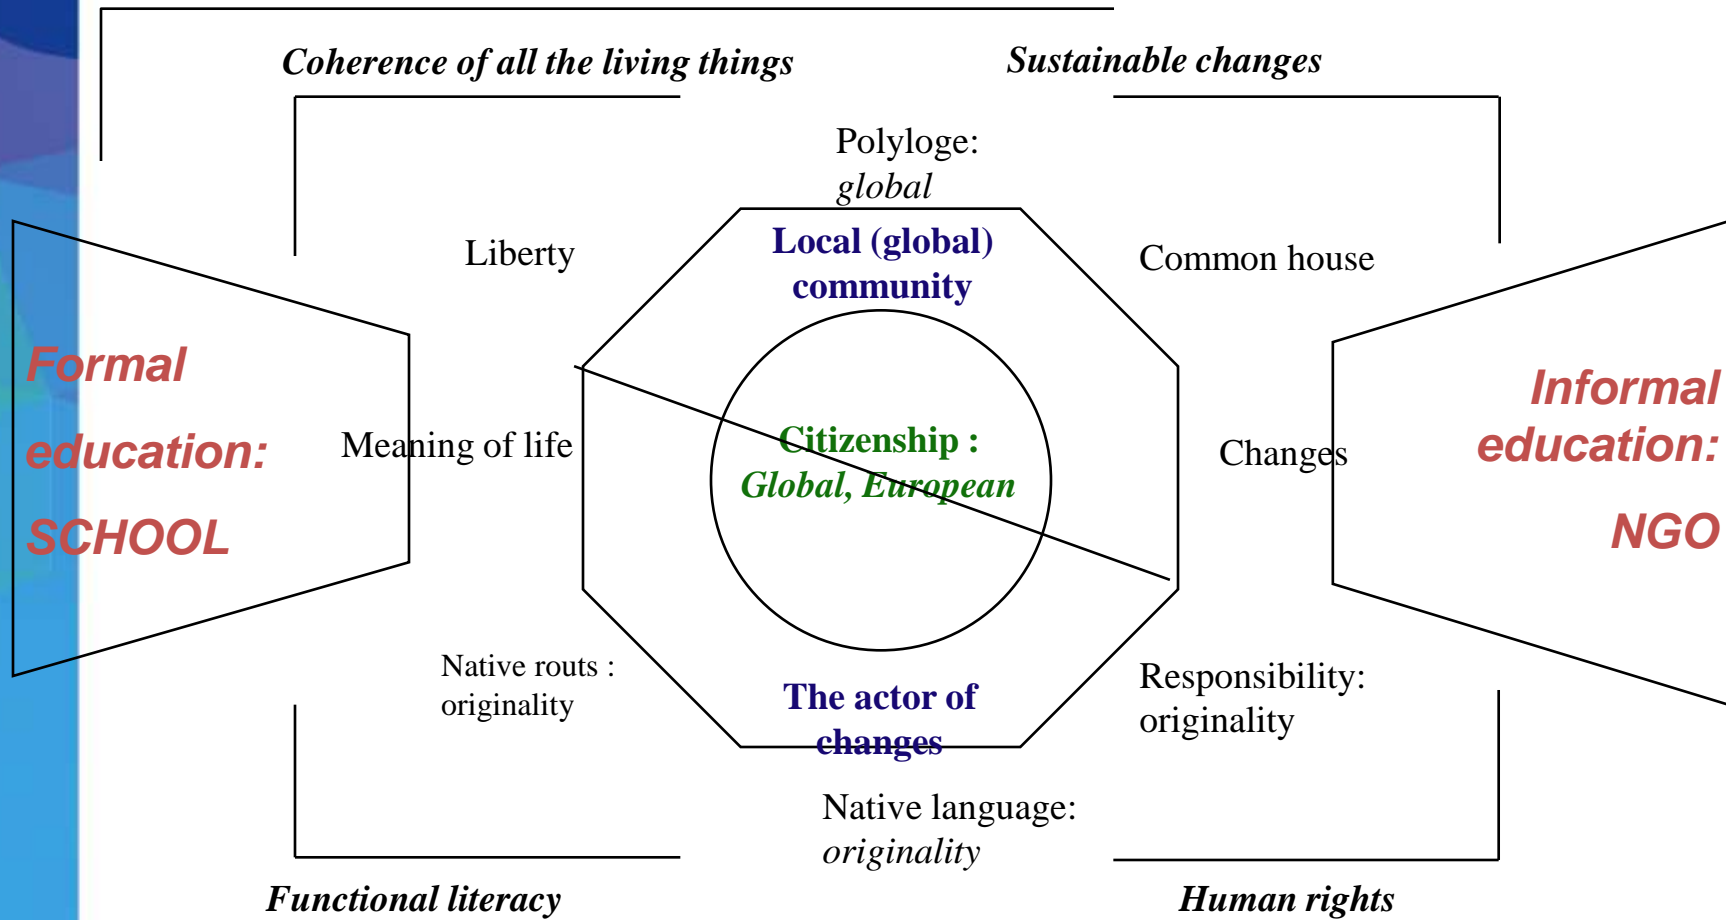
Coherence of all the living things

Sustainable changes

Polyloge: global

Liberty

Local (global) community

Common house

Formal education: SCHOOL

Meaning of life

Citizenship : Global, European

Changes

Informal education: NGO

Native routs : originality

The actor of changes

Responsibility: originality

Native language: originality

Functional literacy

Human rights